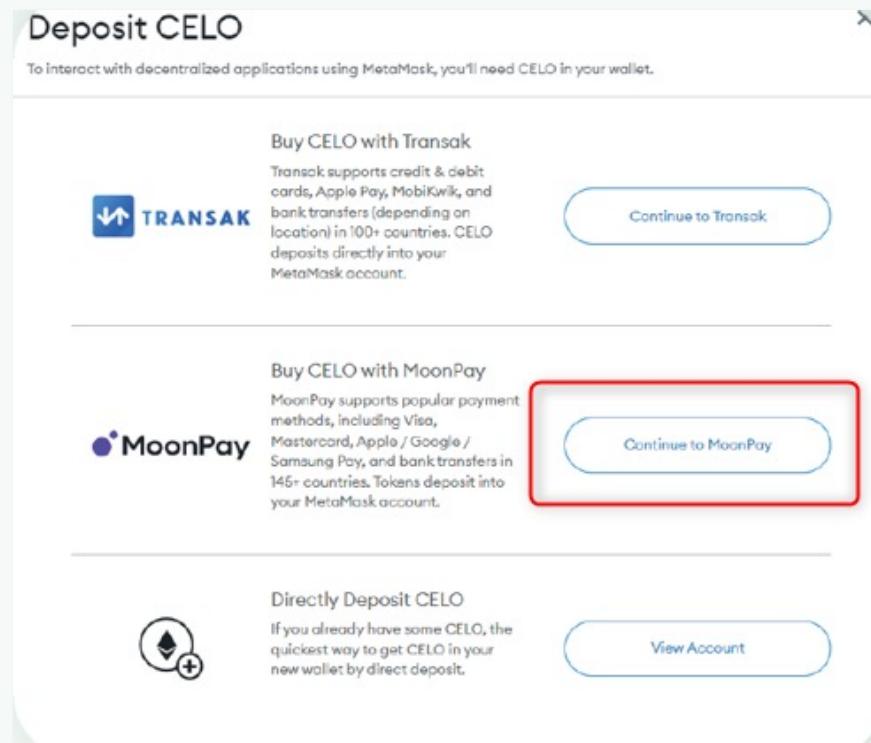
Deposit CELO

×

To interact with decentralized applications using MetaMask, you'll need CELO in your wallet.

TRANSAK

Buy CELO with Transak

Transak supports credit & debit cards, Apple Pay, MobiKwik, and bank transfers (depending on location) in 100+ countries. CELO deposits directly into your MetaMask account.

Continue to Transak

MoonPay

Buy CELO with MoonPay

MoonPay supports popular payment methods, including Visa, Mastercard, Apple / Google / Samsung Pay, and bank transfers in 145+ countries. Tokens deposit into your MetaMask account.

Continue to MoonPay

Directly Deposit CELO

If you already have some CELO, the quickest way to get CELO in your new wallet by direct deposit.

View Account